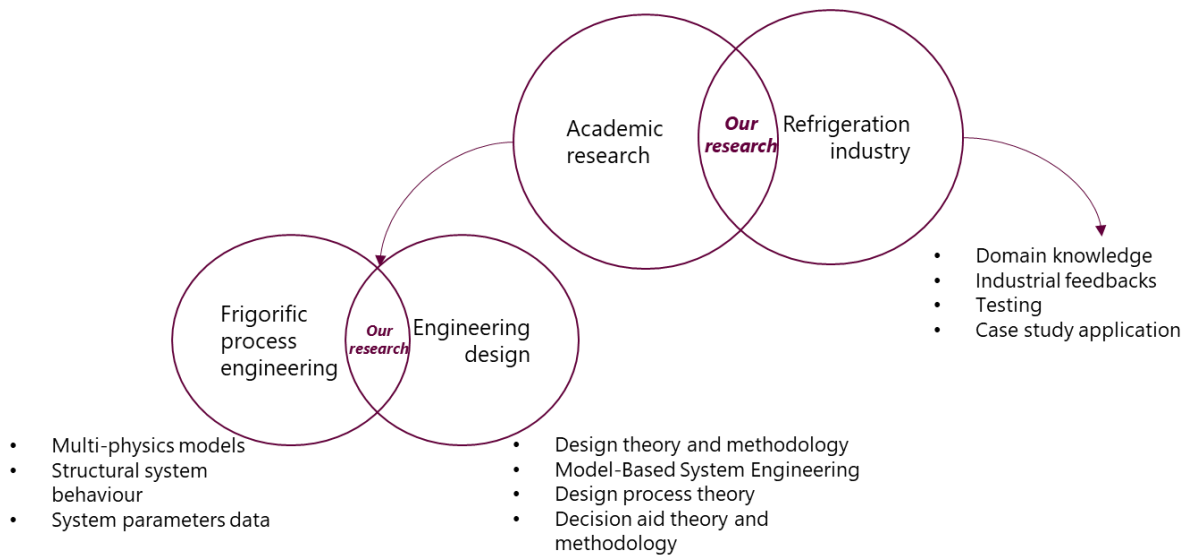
Academic research

Our research

Refrigeration industry

- Domain knowledge
- Industrial feedbacks
- Testing
- Case study application

Frigorific process engineering

Our research

Engineering design

- Multi-physics models
- Structural system behaviour
- System parameters data

- Design theory and methodology
- Model-Based System Engineering
- Design process theory
- Decision aid theory and methodology